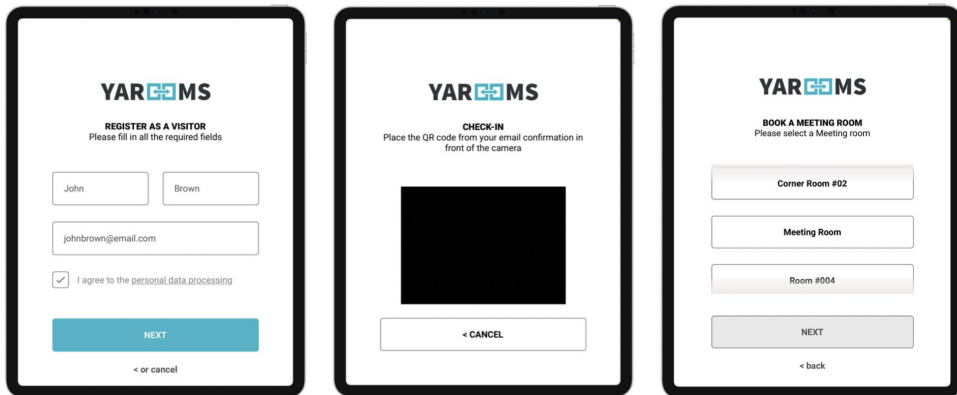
YAROOMS

REGISTER AS A VISITOR
Please fill in all the required fields

John

Brown

johnbrown@email.com

I agree to the personal data processing

NEXT

< or cancel

YAROOMS

CHECK-IN
Place the QR code from your email confirmation in front of the camera

< CANCEL

YAROOMS

BOOK A MEETING ROOM
Please select a Meeting room

Corner Room #02

Meeting Room

Room #004

NEXT

< back